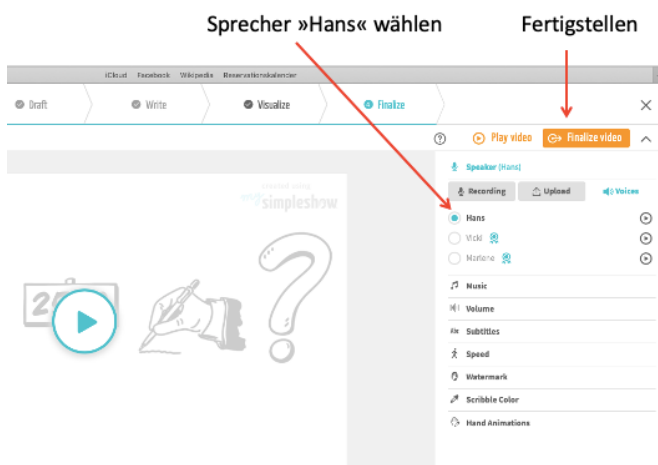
Sprecher »Hans« wählen

Fertigstellen

iCloud Facebook Wikipedia Reservationskalender

Draft

Write

Visualize

Finalize

Play video

Finalize video

created using

simpleshow

Speaker (Hans)

Recording

Upload

Voices

Hans

Vicki

Marlene

Music

Volume

Subtitles

Speed

Watermark

Scribble Color

Hand Animations